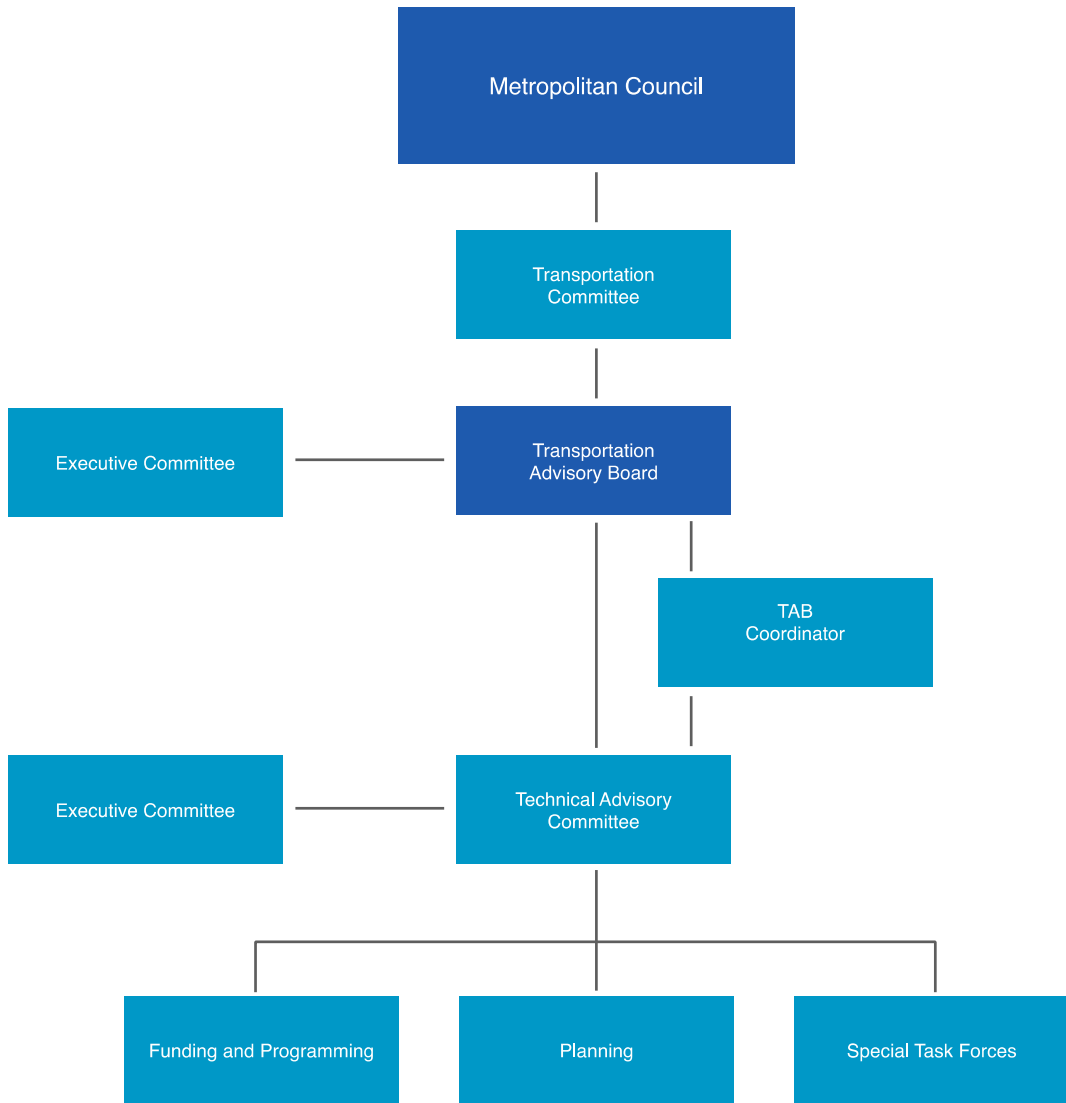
Metropolitan Council

Transportation Committee

Executive Committee

Transportation Advisory Board

TAB Coordinator

Executive Committee

Technical Advisory Committee

Funding and Programming

Planning

Special Task Forces